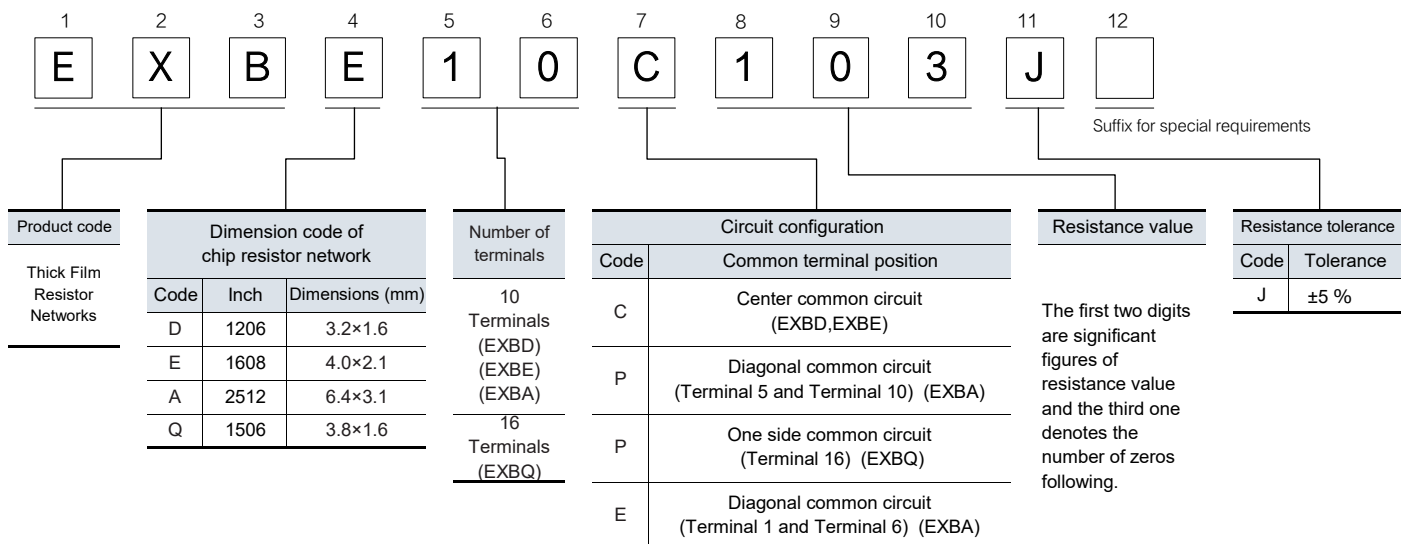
1 2 3 4 5 6 7 8 9 10 11 12

E X B E 1 0 C 1 0 3 J

Suffix for special requirements

Product code

Thick Film Resistor Networks

| Dimension code of chip resistor network | | |
|---|---|---|
| Code | Inch | Dimensions (mm) |
| D | 1206 | 3.2×1.6 |
| E | 1608 | 4.0×2.1 |
| A | 2512 | 6.4×3.1 |
| Q | 1506 | 3.8×1.6 |

Number of terminals

10 Terminals (EXBD) (EXBE) (EXBA)

16 Terminals (EXBQ)

| Circuit configuration | |
|---|---|
| Code | Common terminal position |
| C | Center common circuit (EXBD,EXBE) |
| P | Diagonal common circuit (Terminal 5 and Terminal 10) (EXBA) |
| P | One side common circuit (Terminal 16) (EXBQ) |
| E | Diagonal common circuit (Terminal 1 and Terminal 6) (EXBA) |

Resistance value

The first two digits are significant figures of resistance value and the third one denotes the number of zeros following.

| Resistance tolerance | |
|---|---|
| Code | Tolerance |
| J | ±5 % |